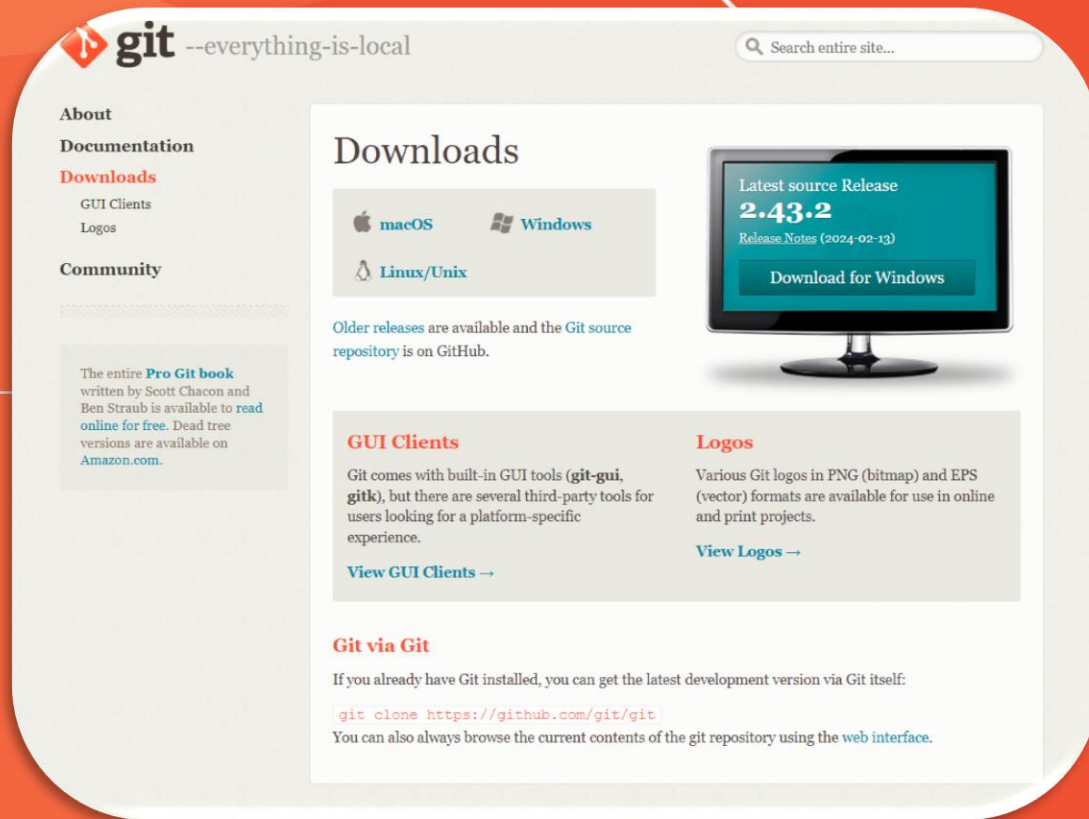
git --everything-is-local

Search entire site...

About
Documentation
Downloads
GUI Clients
Logos
Community

The entire Pro Git book written by Scott Chacon and Ben Straub is available to read online for free. Dead tree versions are available on Amazon.com.

Downloads

macOS
Windows
Linux/Unix

Older releases are available and the Git source repository is on GitHub.

Latest source Release
2.43.2
Release Notes (2024-02-13)
Download for Windows

GUI Clients
Git comes with built-in GUI tools (git-gui, gitk), but there are several third-party tools for users looking for a platform-specific experience.
View GUI Clients →

Logos
Various Git logos in PNG (bitmap) and EPS (vector) formats are available for use in online and print projects.
View Logos →

Git via Git
If you already have Git installed, you can get the latest development version via Git itself:
git clone https://github.com/git/git
You can also always browse the current contents of the git repository using the web interface.